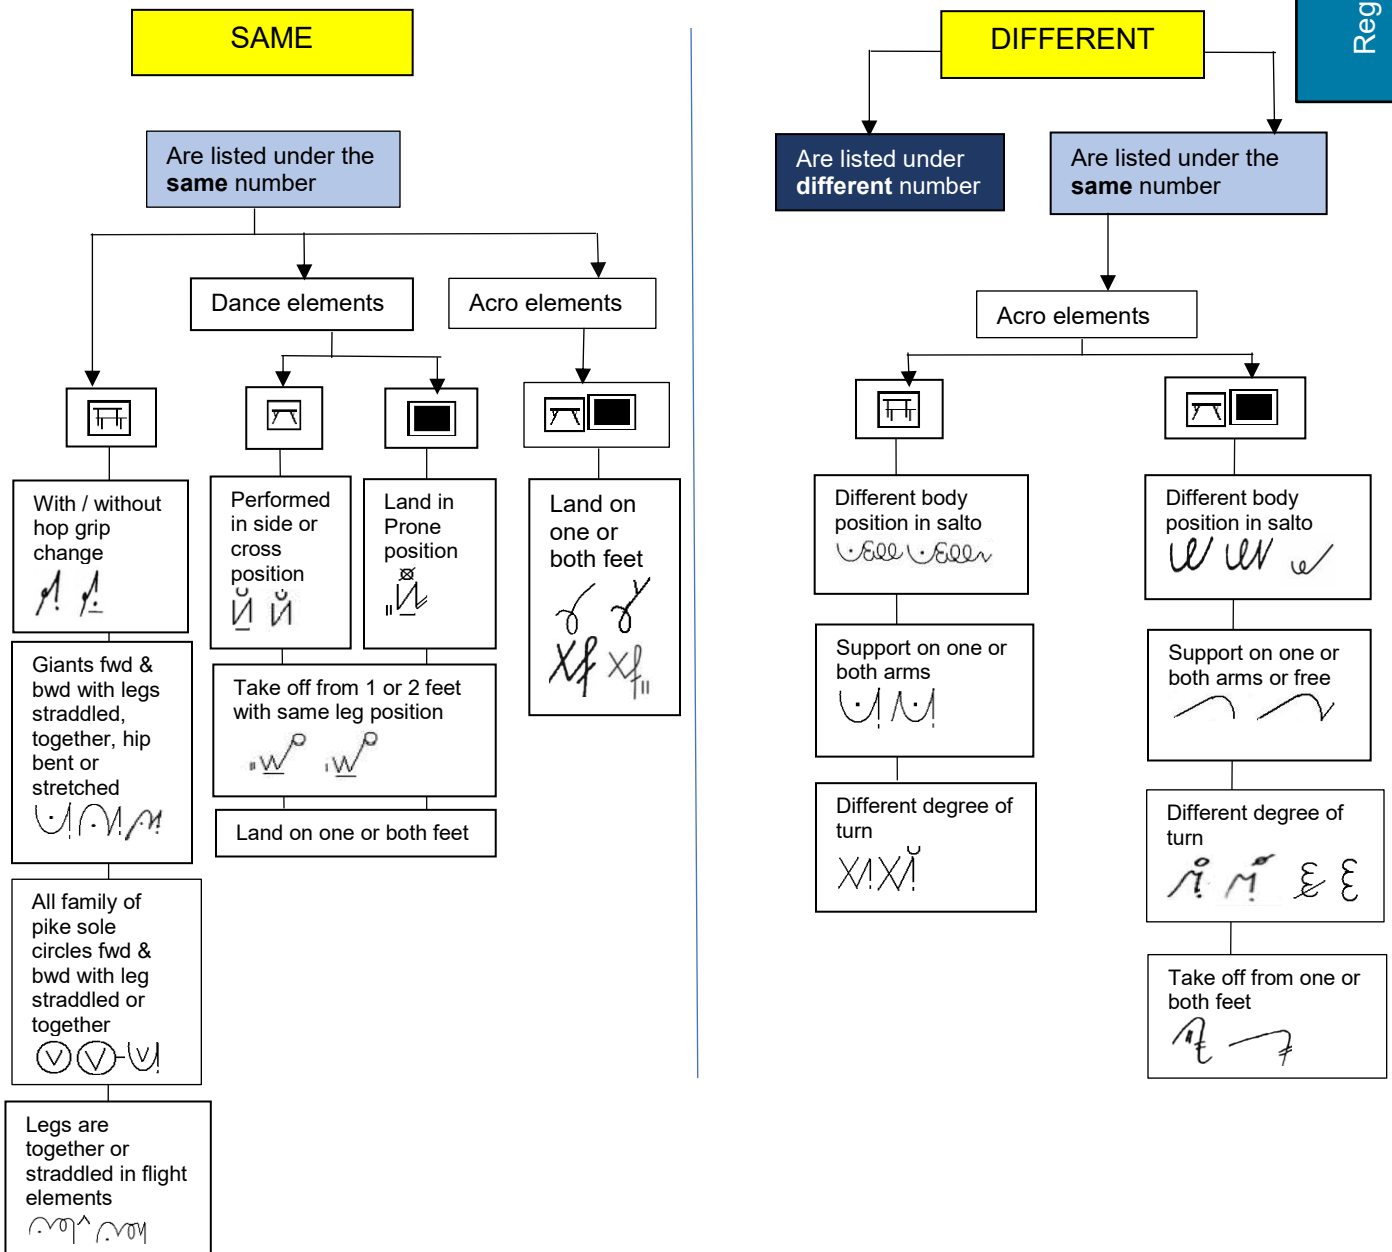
SAME

Are listed under the **same** number

Dance elements

Acro elements

With / without hop grip change

Giants fwd & bwd with legs straddled, together, hip bent or stretched

All family of pike sole circles fwd & bwd with leg straddled or together

Legs are together or straddled in flight elements

Performed in side or cross position

Land in Prone position

Take off from 1 or 2 feet with same leg position

Land on one or both feet

Land on one or both feet

DIFFERENT

Reg

Are listed under **different** number

Are listed under the **same** number

Acro elements

Different body position in salto

Support on one or both arms

Different degree of turn

Different body position in salto

Support on one or both arms or free

Different degree of turn

Take off from one or both feet